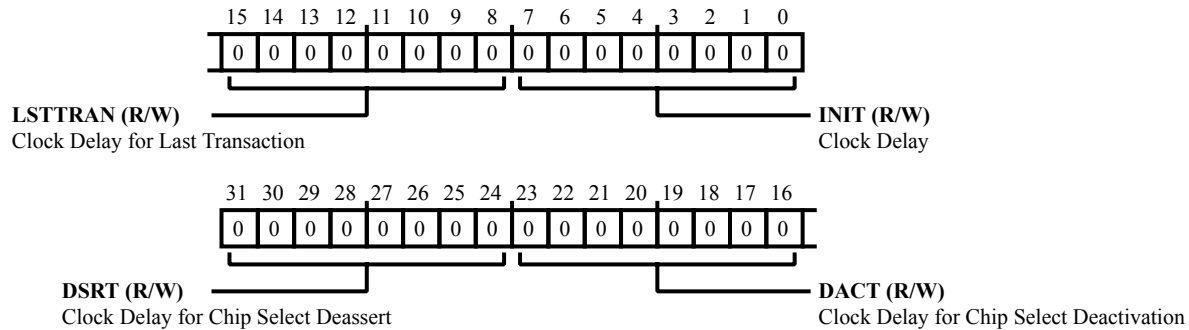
| 15 | 14 | 13 | 12 | 11 | 10 | 9 | 8 | 7 | 6 | 5 | 4 | 3 | 2 | 1 | 0 |
|---|---|---|---|---|---|---|---|---|---|---|---|---|---|---|---|
| 0 | 0 | 0 | 0 | 0 | 0 | 0 | 0 | 0 | 0 | 0 | 0 | 0 | 0 | 0 | 0 |

**LSTTRAN (R/W)**
Clock Delay for Last Transaction

**INIT (R/W)**
Clock Delay

| 31 | 30 | 29 | 28 | 27 | 26 | 25 | 24 | 23 | 22 | 21 | 20 | 19 | 18 | 17 | 16 |
|---|---|---|---|---|---|---|---|---|---|---|---|---|---|---|---|
| 0 | 0 | 0 | 0 | 0 | 0 | 0 | 0 | 0 | 0 | 0 | 0 | 0 | 0 | 0 | 0 |

**DSRT (R/W)**
Clock Delay for Chip Select Deassert

**DACT (R/W)**
Clock Delay for Chip Select Deactivation